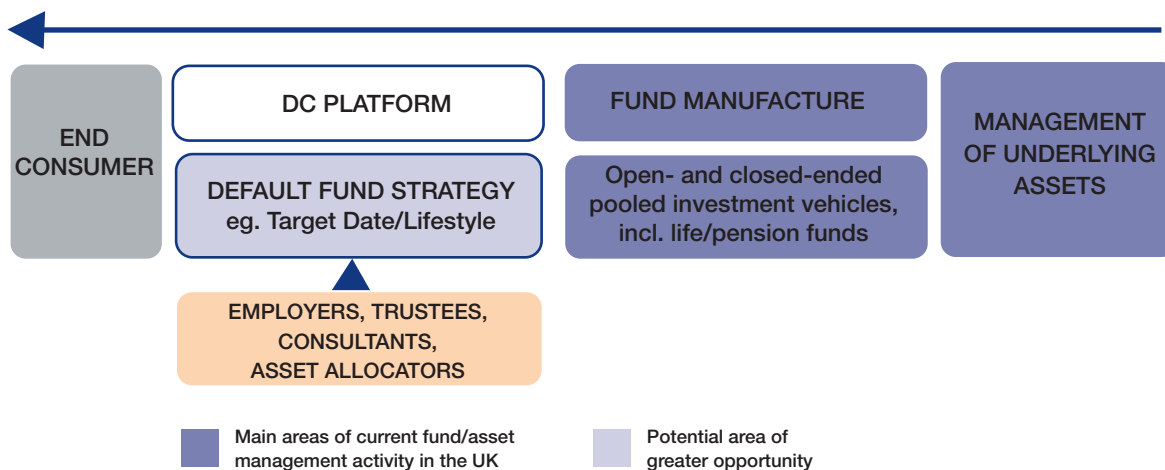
END CONSUMER

DC PLATFORM

DEFAULT FUND STRATEGY eg. Target Date/Lifestyle

EMPLOYERS, TRUSTEES, CONSULTANTS, ASSET ALLOCATORS

FUND MANUFACTURE

Open- and closed-ended pooled investment vehicles, incl. life/pension funds

MANAGEMENT OF UNDERLYING ASSETS

Main areas of current fund/asset management activity in the UK

Potential area of greater opportunity